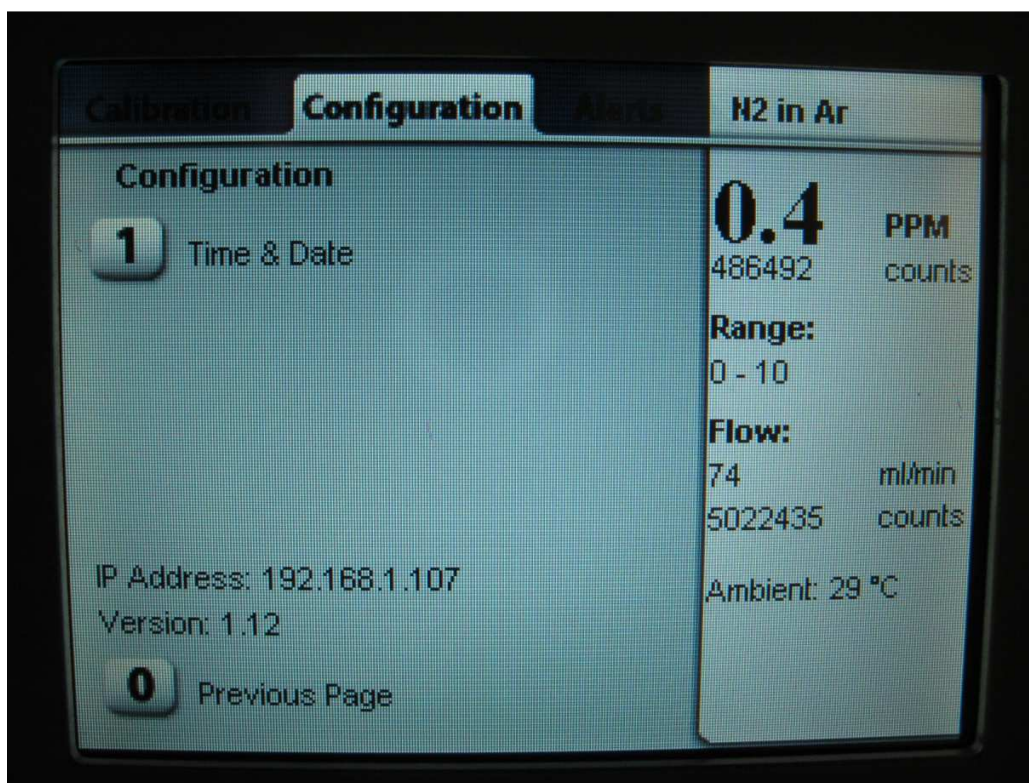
Calibration Configuration Alarms N2 in Ar

Configuration

1 Time & Date

IP Address: 192.168.1.107
Version: 1.12

0 Previous Page

0.4 PPM
486492 counts

Range:
0 - 10

Flow:
74 ml/min
5022435 counts

Ambient: 29 °C